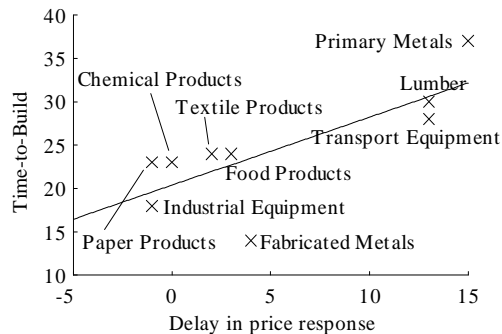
40
35
30
25
20
15
10
-5
0
5
10
15
Time-to-Build
Delay in price response
Primary Metals
Chemical Products
Lumber
Textile Products
Transport Equipment
Food Products
Industrial Equipment
Paper Products
Fabricated Metals